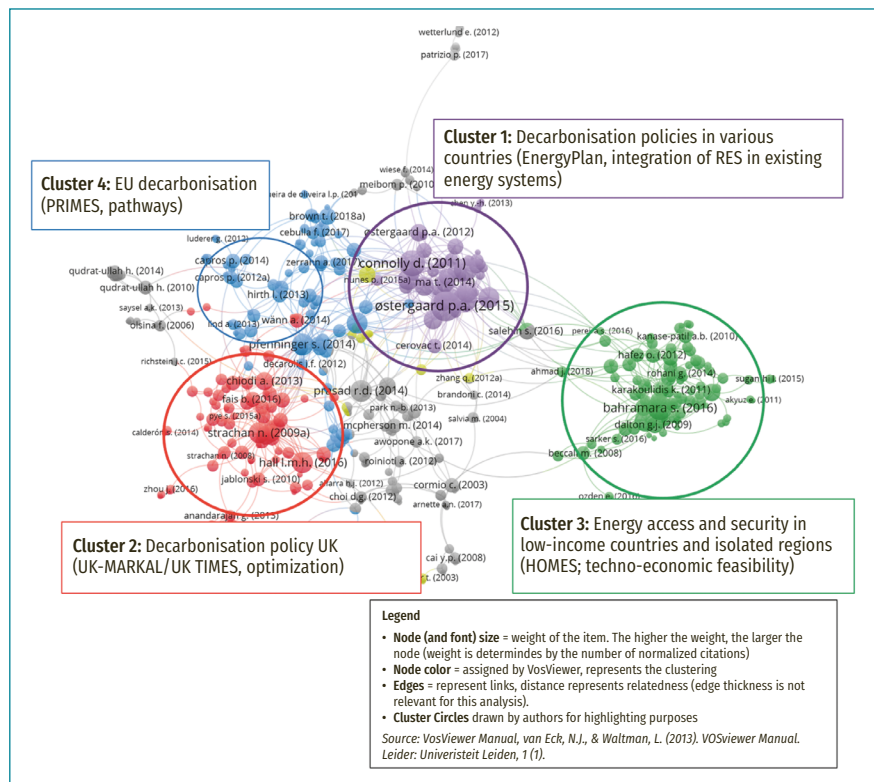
wetterlund e. (2012)
patrizio p. (2017)

**Cluster 1:** Decarbonisation policies in various countries (EnergyPlan, integration of RES in existing energy systems)

**Cluster 4:** EU decarbonisation (PRIMES, pathways)

wiese f. (2014)
meibom p. (2010)
pereira de oliveira l.p. (2016)
zhan y.h. (2013)
brown t. (2018a)
cebulla f. (2017)
østergaard p.a. (2012)
luderer g. (2012)
capros p. (2014)
zerrahn a. (2017)
connolly d. (2011)
qudrat-ullah h. (2014)
capros p. (2012a)
nunes p. (2015a)
mathiesen b.v.
qudrat-ullah h. (2010)
hirth l. (2013)
ma t. (2014)
saysel a.k. (2013)
østergaard p.a. (2015)
olsina f. (2006)
tod a. (2013)
wann a. (2014)
saleh m.s. (2016)
pereira s. (2016)
pfenninger s. (2014)
kanase-patil a.b. (2010)
cerovac t. (2014)
richstein j.c. (2015)
decarolis j.f. (2012)
hafez o. (2012)
rohani g. (2014)
chiodi a. (2013)
zhang q. (2012a)
ahmad j. (2018)
sugam n.j. (2015)
prasad r.d. (2014)
brandoni c. (2014)
karakoulidis k. (2011)
fais b. (2016)
akyuz e. (2011)
pye s. (2015a)
park n.b. (2013)
salvia m. (2004)
bahramara s. (2016)
calderón c. (2014)
strachan n. (2009a)
mcpherson m. (2014)
dalton g.j. (2009)
awopone a.k. (2017)
sarker s. (2016)
strachan n. (2008)
hall l.m.h. (2016)
beccali m. (2008)
koiniot a. (2012)
jablonski s. (2010)
cormio c. (2003)
zhou j. (2016)
choi d.g. (2012)
arnette a.n. (2017)
ozden m. (2010)
anandarajah g. (2013)

**Cluster 3:** Energy access and security in low-income countries and isolated regions (HOMES; techno-economic feasibility)

**Cluster 2:** Decarbonisation policy UK (UK-MARKAL/UK TIMES, optimization)

cai y.p. (2008)
t. (2003)

**Legend**
- **Node (and font) size** = weight of the item. The higher the weight, the larger the node (weight is determindes by the number of normalized citations)
- **Node color** = assigned by VosViewer, represents the clustering
- **Edges** = represent links, distance represents relatedness (edge thickness is not relevant for this analysis).
- **Cluster Circles** drawn by authors for highlighting purposes

*Source: VosViewer Manual, van Eck, N.J., & Waltman, L. (2013). VOSviewer Manual. Leider: Univeristeit Leiden, 1 (1).*